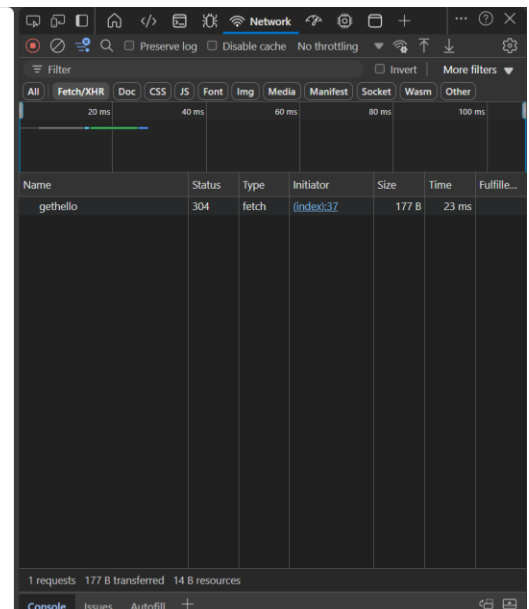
Network

Preserve log Disable cache No throttling

Filter

Invert More filters

All Fetch/XHR Doc CSS JS Font Img Media Manifest Socket Wasm Other

20 ms 40 ms 60 ms 80 ms 100 ms

| Name | Status | Type | Initiator | Size | Time | Fulfille... |
|---|---|---|---|---|---|---|
| gethello | 304 | fetch | (index):37 | 177 B | 23 ms | |

1 requests 177 B transferred 14 B resources

Console Issues Autofill +